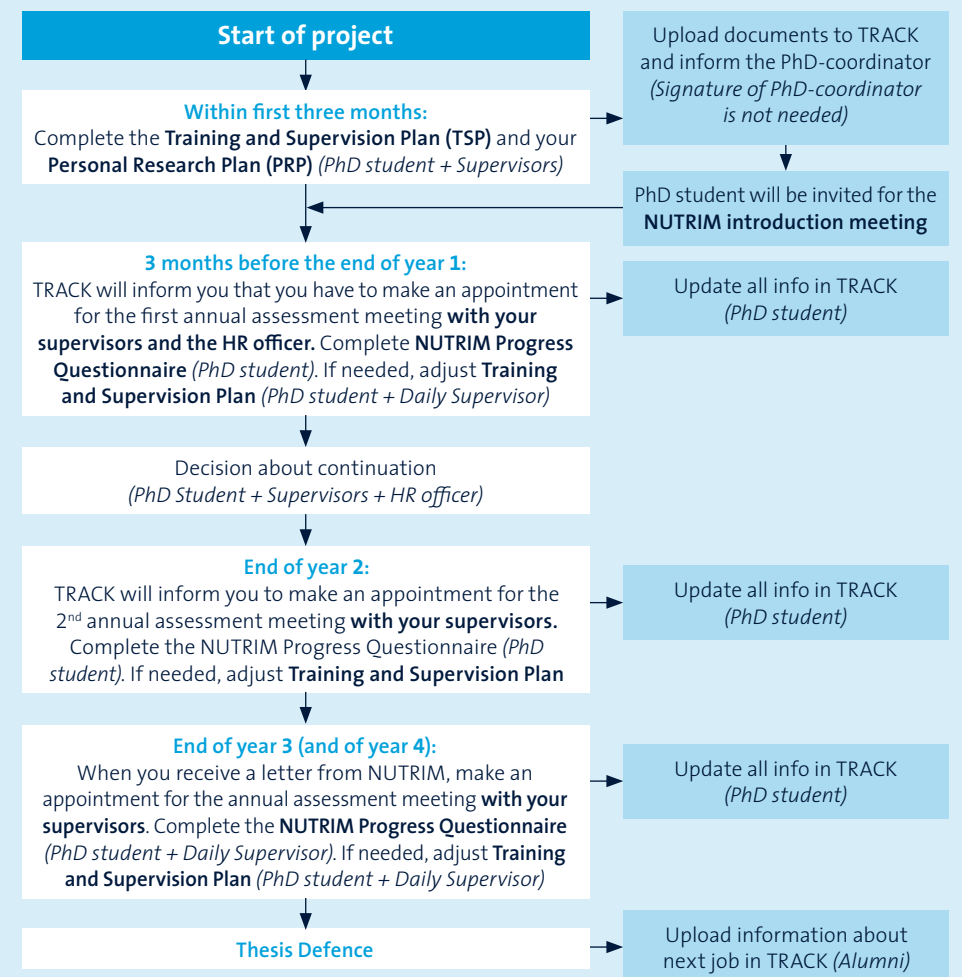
Start of project

Within first three months:
Complete the Training and Supervision Plan (TSP) and your Personal Research Plan (PRP) (PhD student + Supervisors)

Upload documents to TRACK and inform the PhD-coordinator (Signature of PhD-coordinator is not needed)

PhD student will be invited for the NUTRIM introduction meeting

3 months before the end of year 1:
TRACK will inform you that you have to make an appointment for the first annual assessment meeting with your supervisors and the HR officer. Complete NUTRIM Progress Questionnaire (PhD student). If needed, adjust Training and Supervision Plan (PhD student + Daily Supervisor)

Update all info in TRACK (PhD student)

Decision about continuation (PhD Student + Supervisors + HR officer)

End of year 2:
TRACK will inform you to make an appointment for the 2$^{nd}$ annual assessment meeting with your supervisors. Complete the NUTRIM Progress Questionnaire (PhD student). If needed, adjust Training and Supervision Plan

Update all info in TRACK (PhD student)

End of year 3 (and of year 4):
When you receive a letter from NUTRIM, make an appointment for the annual assessment meeting with your supervisors. Complete the NUTRIM Progress Questionnaire (PhD student + Daily Supervisor). If needed, adjust Training and Supervision Plan (PhD student + Daily Supervisor)

Update all info in TRACK (PhD student)

Thesis Defence

Upload information about next job in TRACK (Alumni)